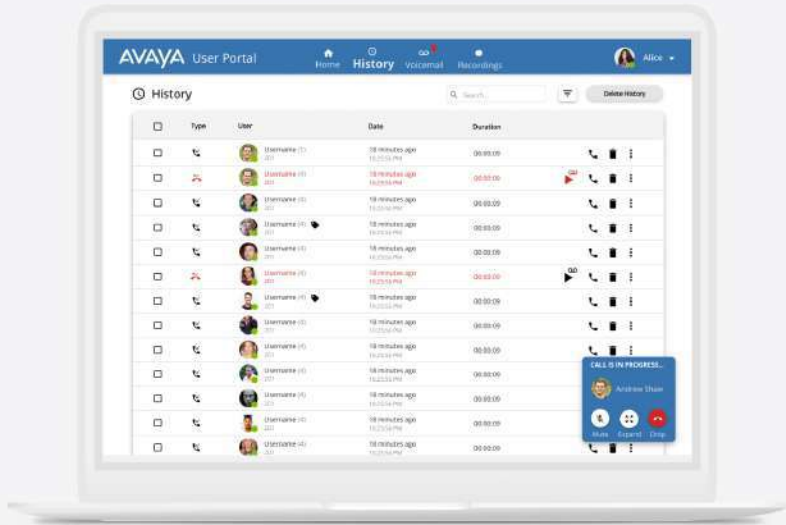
AVAYA User Portal

Home History Voicemail Recordings

Alice

History

Search...

Delete History

| | Type | User | Date | Duration |
|---|---|---|---|---|
| | | Username (1) 201 | 10 minutes ago 10:25:56 PM | 00:00:00 |
| | | Username (4) 201 | 10 minutes ago 10:25:56 PM | 00:00:00 |
| | | Username (4) 201 | 10 minutes ago 10:25:56 PM | 00:00:00 |
| | | Username (4) 201 | 10 minutes ago 10:25:56 PM | 00:00:00 |
| | | Username (4) 201 | 10 minutes ago 10:25:56 PM | 00:00:00 |
| | | Username (4) 201 | 10 minutes ago 10:25:56 PM | 00:00:00 |
| | | Username (4) 201 | 10 minutes ago 10:25:56 PM | 00:00:09 |
| | | Username (4) 201 | 10 minutes ago 10:25:56 PM | 00:00:00 |
| | | Username (4) 201 | 10 minutes ago 10:25:56 PM | 00:00:00 |
| | | Username (4) 201 | 10 minutes ago 10:25:56 PM | 00:00:00 |
| | | Username (4) 201 | 10 minutes ago 10:25:56 PM | 00:00:00 |
| | | Username (4) 201 | 10 minutes ago 10:25:56 PM | 00:00:00 |
| | | Username (4) 201 | 10 minutes ago 10:25:56 PM | 00:00:00 |

CALL IS IN PROGRESS...

Andrew Shaw

Mute Expand Drop